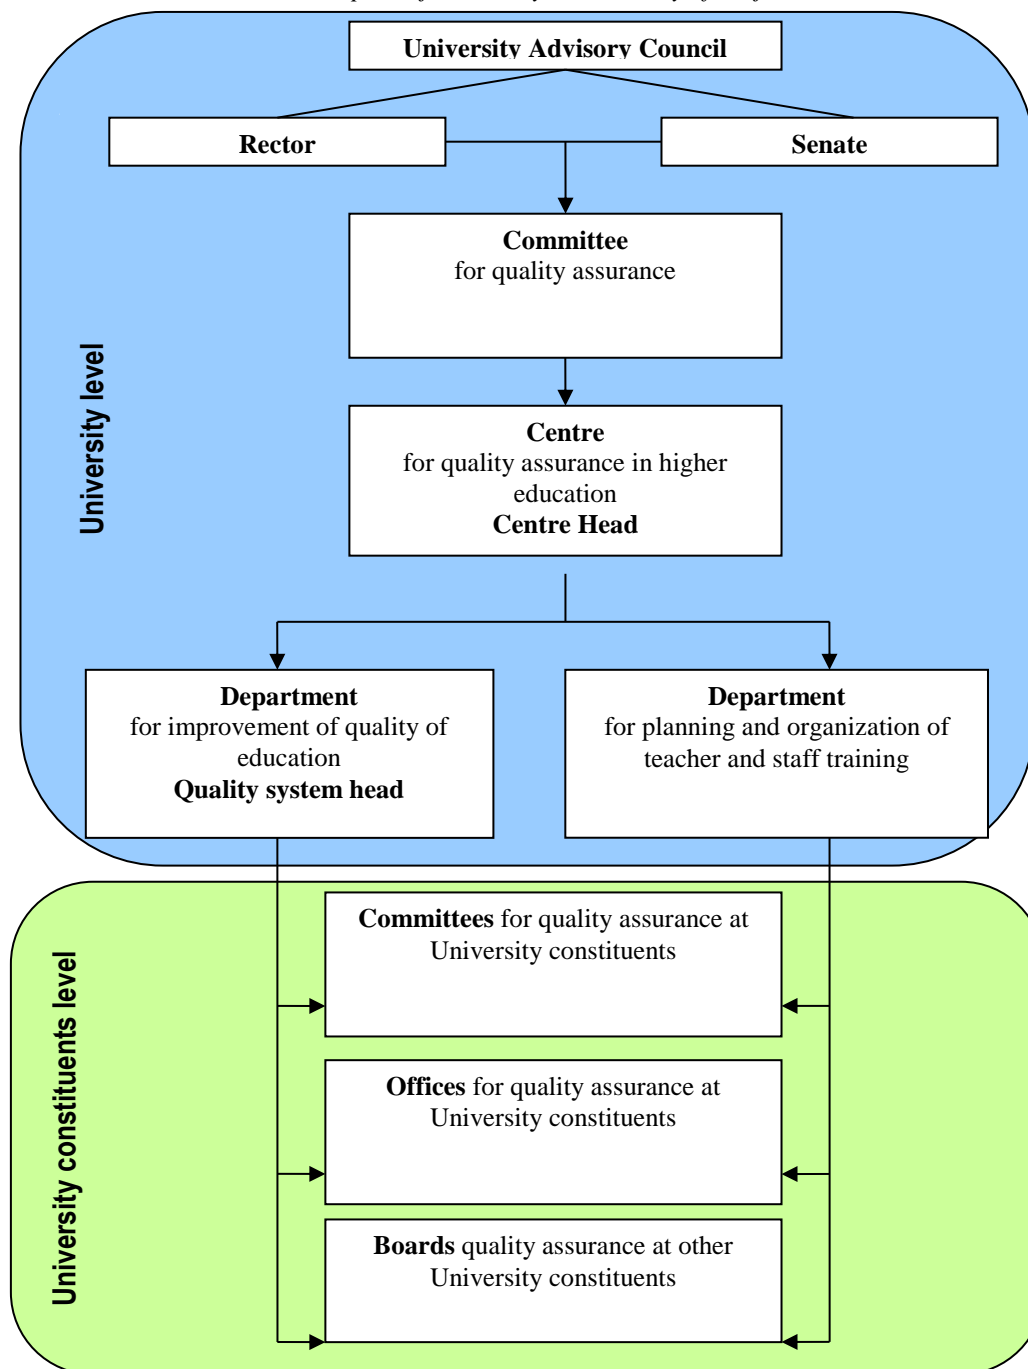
University Advisory Council

Rector

Senate

University level

**Committee**
for quality assurance

**Centre**
for quality assurance in higher education
**Centre Head**

**Department**
for improvement of quality of education
**Quality system head**

**Department**
for planning and organization of teacher and staff training

University constituents level

**Committees** for quality assurance at University constituents

**Offices** for quality assurance at University constituents

**Boards** quality assurance at other University constituents